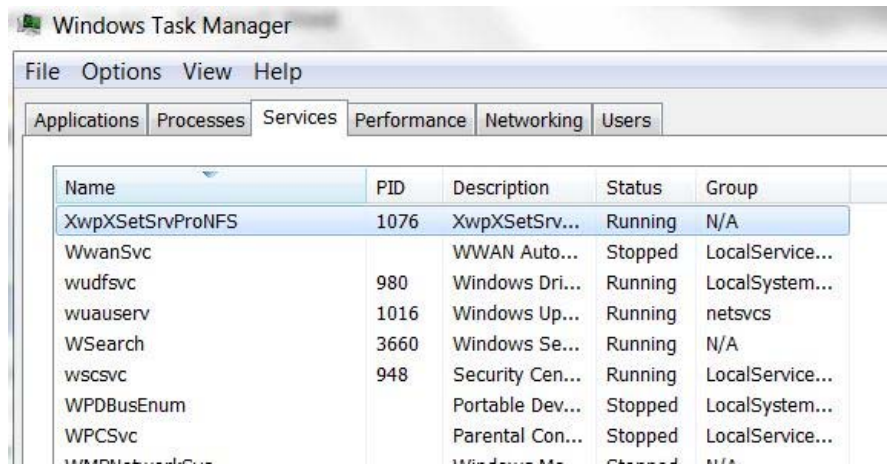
Windows Task Manager

File Options View Help

Applications Processes Services Performance Networking Users

| Name | PID | Description | Status | Group |
|---|---|---|---|---|
| XwpXSetSrvProNFS | 1076 | XwpXSetSrv... | Running | N/A |
| WwanSvc | | WWAN Auto... | Stopped | LocalService... |
| wudfsvc | 980 | Windows Dri... | Running | LocalSystem... |
| wuauserv | 1016 | Windows Up... | Running | netsvcs |
| WSearch | 3660 | Windows Se... | Running | N/A |
| wscsvc | 948 | Security Cen... | Running | LocalService... |
| WPDBusEnum | | Portable Dev... | Stopped | LocalSystem... |
| WPCSvc | | Parental Con... | Stopped | LocalService... |
| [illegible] | | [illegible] | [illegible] | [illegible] |